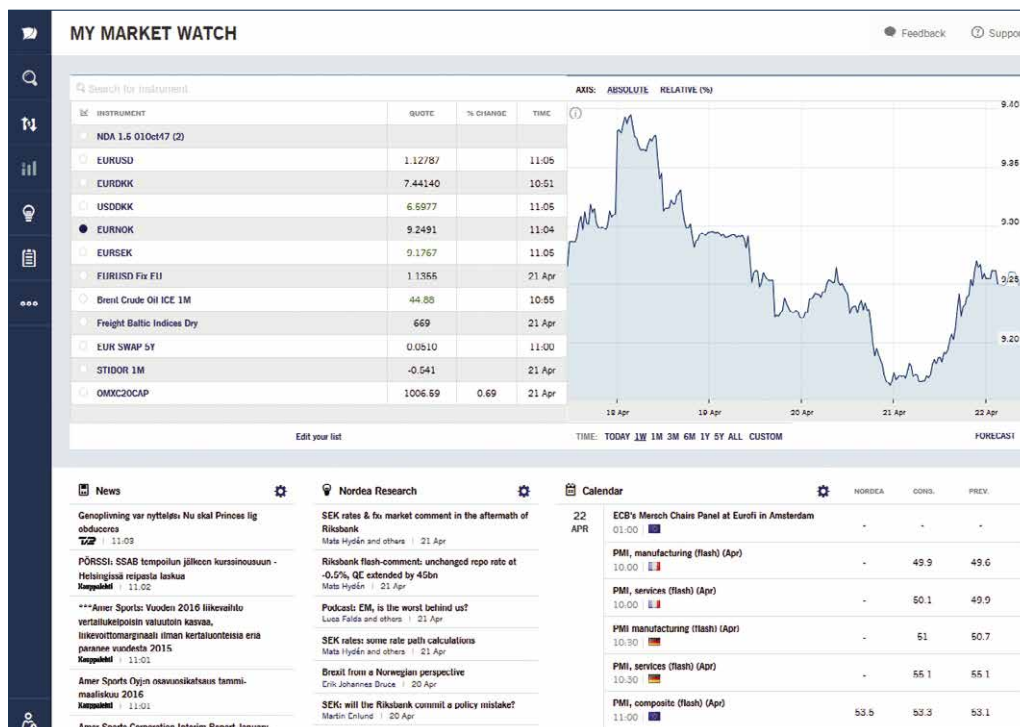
MY MARKET WATCH

Feedback Suppo

Search for instrument

| INSTRUMENT | QUOTE | % CHANGE | TIME |
|---|---|---|---|
| NDA 1.5 01Oct47 (2) | | | |
| EURUSD | 1.12787 | | 11:05 |
| EURDKK | 7.44140 | | 10:51 |
| USDDKK | 6.5977 | | 11:05 |
| EURNOK | 9.2491 | | 11:04 |
| EURSEK | 9.1767 | | 11:05 |
| EURUSD Fix EU | 1.1355 | | 21 Apr |
| Brent Crude Oil ICE 1M | 44.88 | | 10:55 |
| Freight Baltic Indices Dry | 669 | | 21 Apr |
| EUR SWAP 5Y | 0.0510 | | 11:00 |
| STIDOR 1M | -0.541 | | 21 Apr |
| OMXC20CAP | 1006.59 | 0.69 | 21 Apr |

Edit your list

AXIS: ABSOLUTE RELATIVE (%)

9.40
9.35
9.30
9.25
9.20

18 Apr 19 Apr 20 Apr 21 Apr 22 Apr

TIME: TODAY 1W 1M 3M 6M 1Y 5Y ALL CUSTOM FORECAST

News

Genoplivning var nytteløs: Nu skal Princes lig obduceres
TV2 | 11:03

PÖRSSI: SSAB tempoilun jälkeen kurssinousuun - Helsingissä reipasta laskua
Kauppalehti | 11:02

***Amer Sports: Vuoden 2016 liikevaihto vertailukelpoisin valuutoin kasvaa, liikevoittomarginaali ilman kertaluonteisia eriä paranee vuodesta 2015
Kauppalehti | 11:01

Amer Sports Oyjn osavuosikatsaus tammi-maaliskuu 2016
Kauppalehti | 11:01

Nordea Research

SEK rates & fx market comment in the aftermath of Riksbank
Mats Hydén and others | 21 Apr

Riksbank flash-comment: unchanged repo rate at -0.5%, QE extended by 45bn
Mats Hydén | 21 Apr

Podcast: EM, is the worst behind us?
Luca Falda and others | 21 Apr

SEK rates: some rate path calculations
Mats Hydén and others | 21 Apr

Brexit from a Norwegian perspective
Erik Johannes Bruce | 20 Apr

SEK: will the Riksbank commit a policy mistake?
Martin Enlund | 20 Apr

Calendar

| | | NORDEA | CONS. | PREV. |
|---|---|---|---|---|
| 22 APR | ECB's Mersch Chairs Panel at Eurofi in Amsterdam 01:00 | - | - | - |
| | PMI, manufacturing (flash) (Apr) 10:00 | - | 49.9 | 49.6 |
| | PMI, services (flash) (Apr) 10:00 | - | 50.1 | 49.9 |
| | PMI manufacturing (flash) (Apr) 10:30 | - | 51 | 50.7 |
| | PMI, services (flash) (Apr) 10:30 | - | 55.1 | 55.1 |
| | PMI, composite (flash) (Apr) 11:00 | 53.5 | 53.3 | 53.1 |